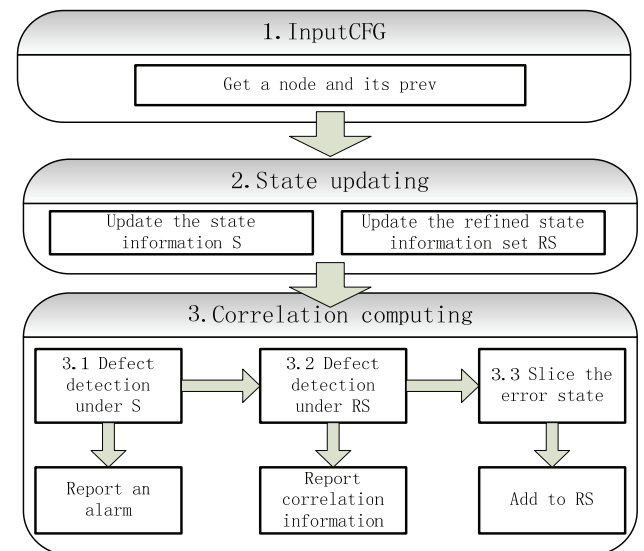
1. InputCFG

Get a node and its prev

2. State updating

Update the state information S

Update the refined state information set RS

3. Correlation computing

3.1 Defect detection under S

3.2 Defect detection under RS

3.3 Slice the error state

Report an alarm

Report correlation information

Add to RS